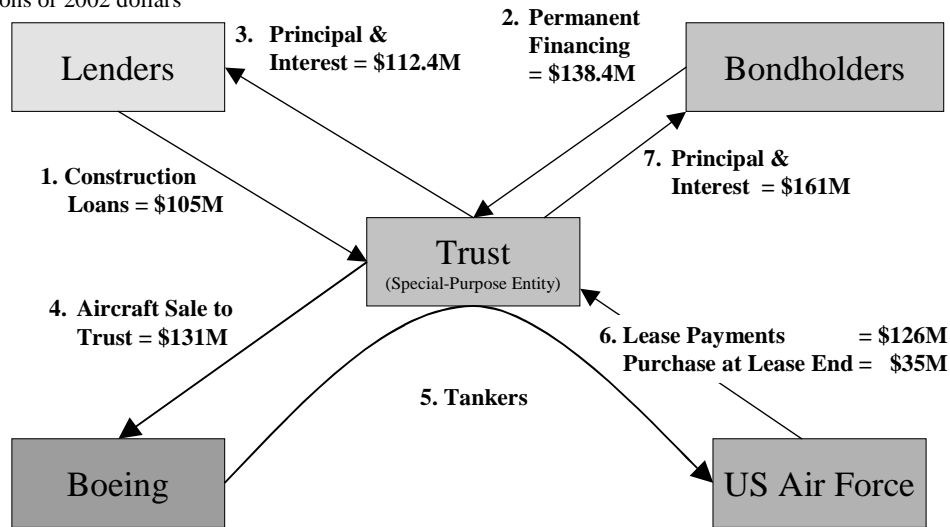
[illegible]ons of 2002 dollars

Lenders

3. Principal & Interest = \$112.4M

2. Permanent Financing = \$138.4M

Bondholders

1. Construction Loans = \$105M

7. Principal & Interest = \$161M

Trust
(Special-Purpose Entity)

4. Aircraft Sale to Trust = \$131M

6. Lease Payments = \$126M
Purchase at Lease End = \$35M

5. Tankers

Boeing

US Air Force